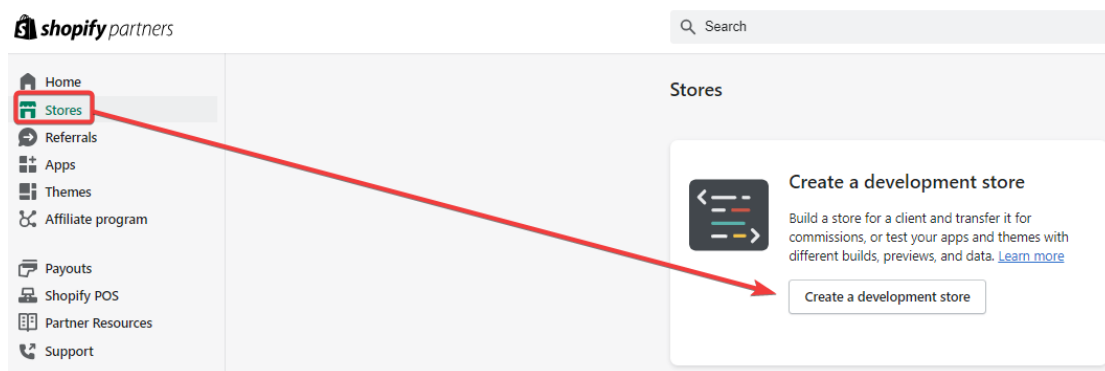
shopify partners

Search

Home
Stores
Referrals
Apps
Themes
Affiliate program

Payouts
Shopify POS
Partner Resources
Support

Stores

Create a development store

Build a store for a client and transfer it for commissions, or test your apps and themes with different builds, previews, and data. Learn more

Create a development store